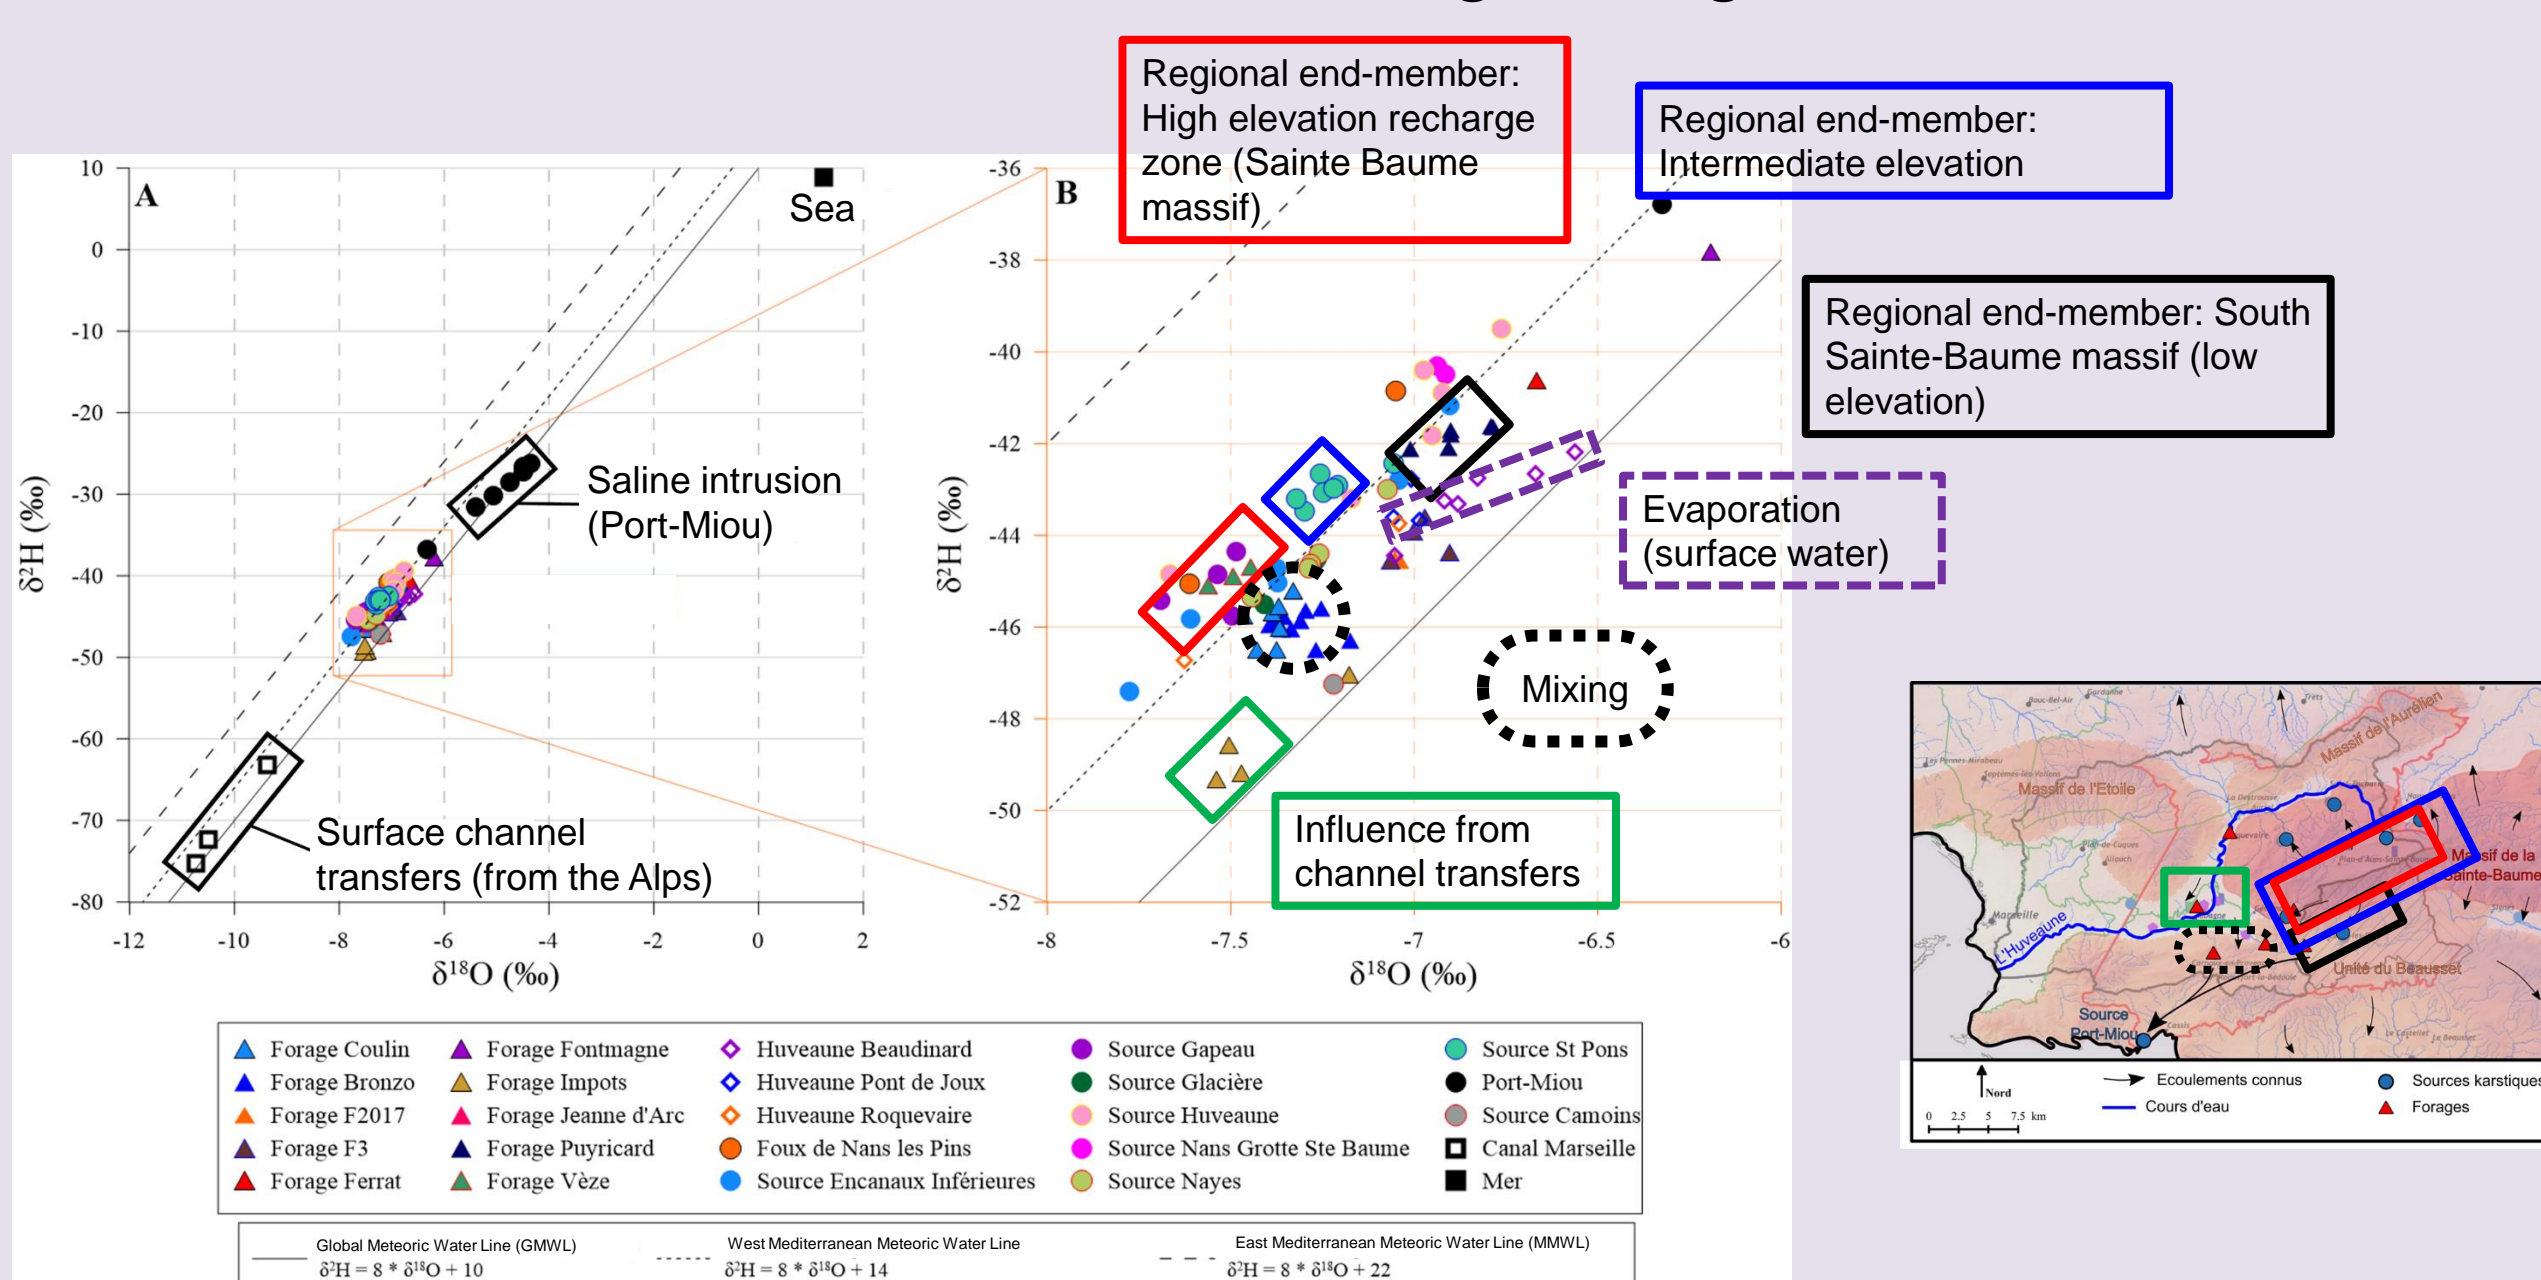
Regional end-member: High elevation recharge zone (Sainte Baume massif)

Regional end-member: Intermediate elevation

Regional end-member: South Sainte-Baume massif (low elevation)

Evaporation (surface water)

Mixing

Influence from channel transfers

Saline intrusion (Port-Miou)

Surface channel transfers (from the Alps)

Sea

A

B

10, 0, -10, -20, -30, -40, -50, -60, -70, -80

$\delta^2H$ (‰)

-12, -10, -8, -6, -4, -2, 0, 2

$\delta^{18}O$ (‰)

-36, -38, -40, -42, -44, -46, -48, -50, -52

$\delta^2H$ (‰)

-8, -7.5, -7, -6.5, -6

$\delta^{18}O$ (‰)

| Forage Coulin | Forage Fontmagne | Huveaune Beaudinard | Source Gapeau | Source St Pons |
|---|---|---|---|---|
| Forage Bronzo | Forage Impots | Huveaune Pont de Joux | Source Glacière | Port-Miou |
| Forage F2017 | Forage Jeanne d'Arc | Huveaune Roquevaire | Source Huveaune | Source Camoins |
| Forage F3 | Forage Puyricard | Foux de Nans les Pins | Source Nans Grotte Ste Baume | Canal Marseille |
| Forage Ferrat | Forage Vèze | Source Encanaux Inférieures | Source Nayes | Mer |

Global Meteoric Water Line (GMWL) $\delta^2H = 8 * \delta^{18}O + 10$
West Mediterranean Meteoric Water Line $\delta^2H = 8 * \delta^{18}O + 14$
East Mediterranean Meteoric Water Line (MMWL) $\delta^2H = 8 * \delta^{18}O + 22$

Massif de l'Etoile
Massif de l'Aurélien
Massif de la Sainte-Baume
Marseille
L'Huveaune
Source Port-Miou
Unité du Beausset
Nord
0 2.5 5 7.5 km
Ecoulements connus
Cours d'eau
Sources karstiques
Forages